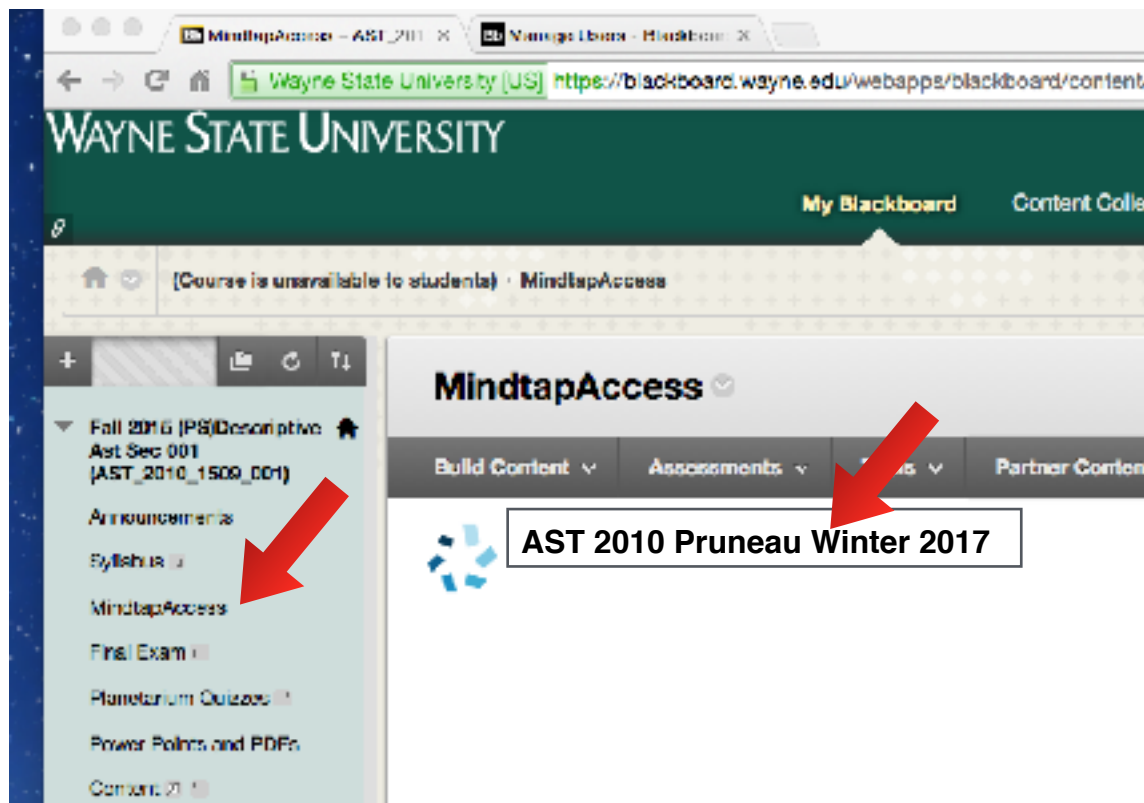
Bb MindtapAccess – AST_201 ×
Bb Manage Users - Blackboar ×

Wayne State University [US] https://blackboard.wayne.edu/webapps/blackboard/content

WAYNE STATE UNIVERSITY

My Blackboard
Content Colle

(Course is unavailable to students) MindtapAccess

Fall 2016 [PS]Descriptive Ast Sec 001 (AST_2010_1509_001)

Announcements
Syllabus
MindtapAccess
Final Exam
Planetarium Quizzes
Power Points and PDFs
Content

MindtapAccess

Build Content
Assessments
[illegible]s
Partner Conten

AST 2010 Pruneau Winter 2017